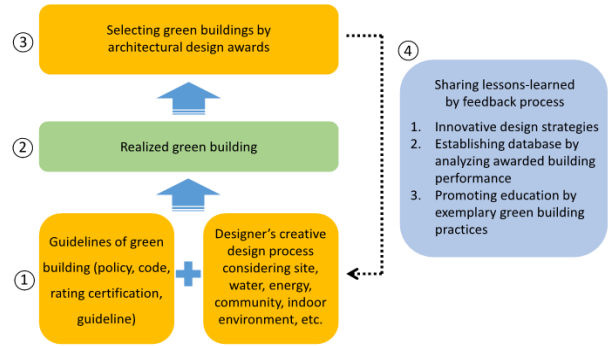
③ Selecting green buildings by architectural design awards

② Realized green building

① Guidelines of green building (policy, code, rating certification, guideline)

Designer's creative design process considering site, water, energy, community, indoor environment, etc.

④ Sharing lessons-learned by feedback process

1. Innovative design strategies
2. Establishing database by analyzing awarded building performance
3. Promoting education by exemplary green building practices